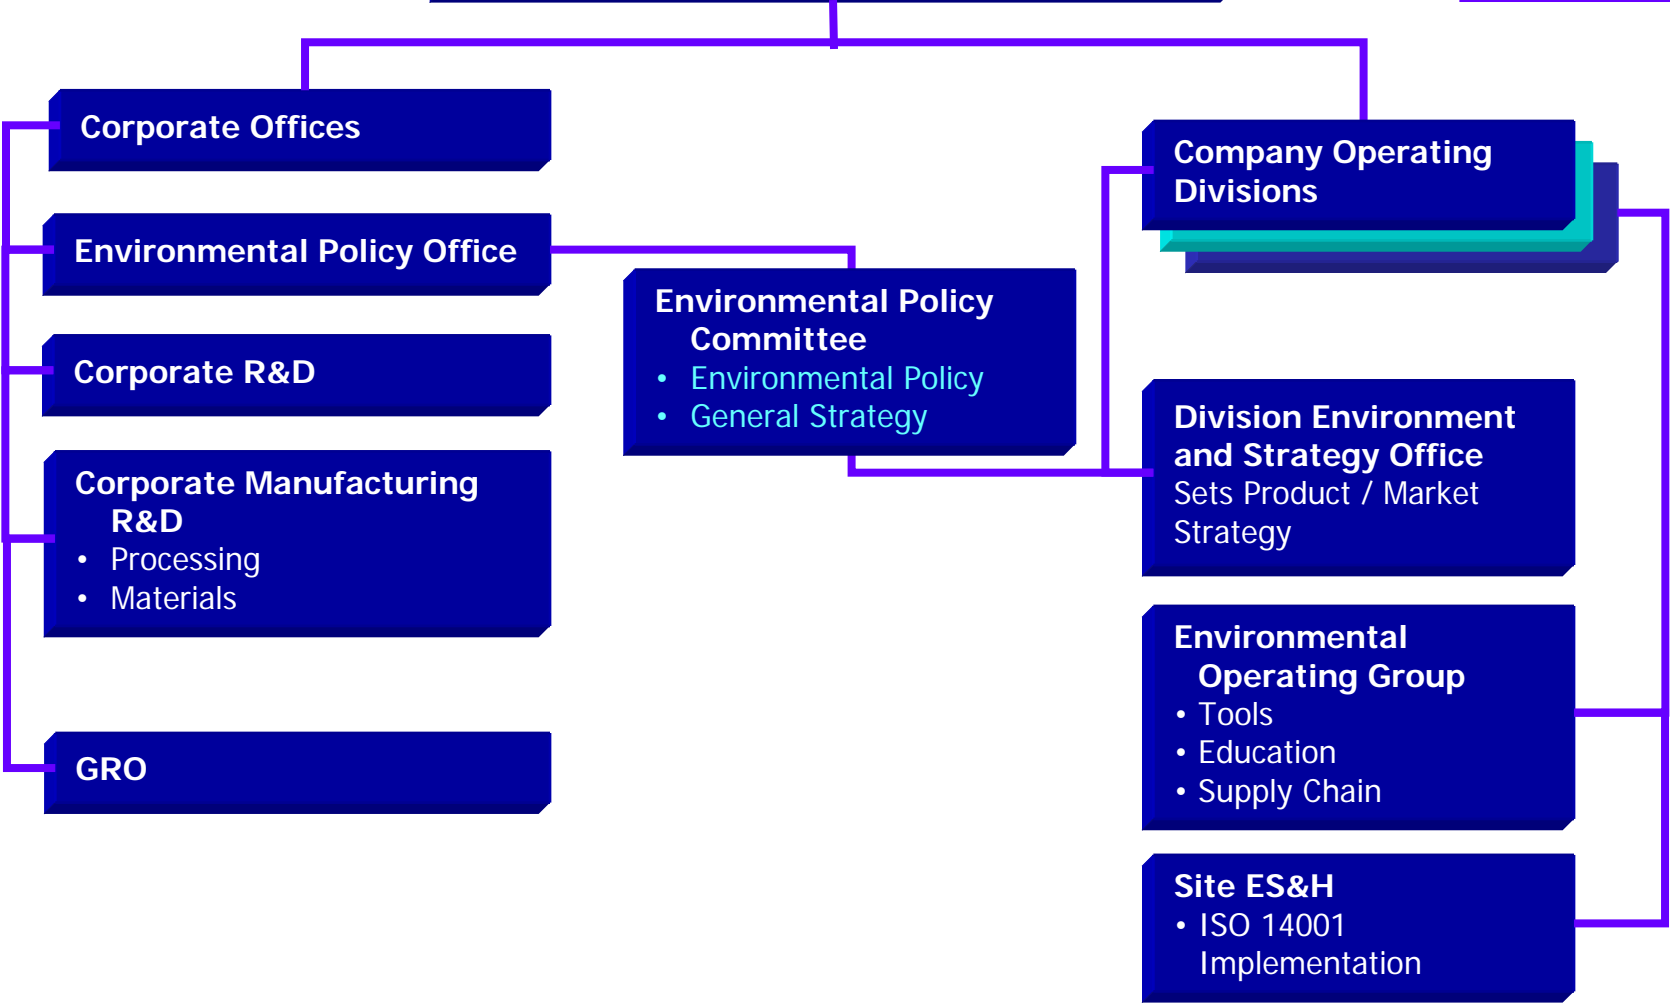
Corporate Offices

Environmental Policy Office

Corporate R&D

Corporate Manufacturing R&D
• Processing
• Materials

GRO

Environmental Policy Committee
• Environmental Policy
• General Strategy

Company Operating Divisions

Division Environment and Strategy Office
Sets Product / Market Strategy

Environmental Operating Group
• Tools
• Education
• Supply Chain

Site ES&H
• ISO 14001 Implementation